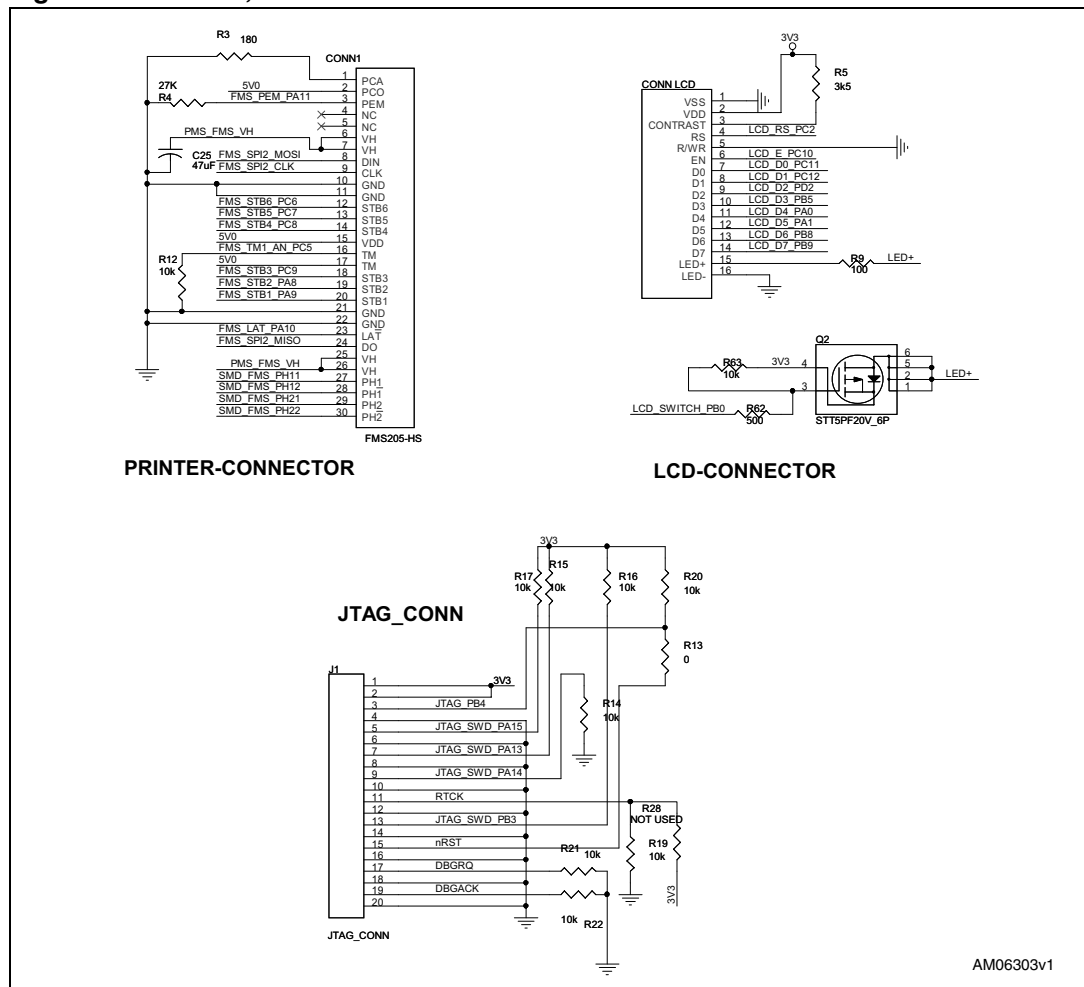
R3 180
CONN1
27K
R4
5V0
FMS_PEM_PA11
PMS_FMS_VH
C25 47uF
FMS_SPI2_MOSI
FMS_SPI2_CLK
FMS_STB6_PC6
FMS_STB5_PC7
FMS_STB4_PC8
5V0
FMS_TM1_AN_PC5
R12 10k
5V0
FMS_STB3_PC9
FMS_STB2_PA8
FMS_STB1_PA9
FMS_LAT_PA10
FMS_SPI2_MISO
PMS_FMS_VH
SMD_FMS_PH11
SMD_FMS_PH12
SMD_FMS_PH21
SMD_FMS_PH22
1 PCA
2 PCO
3 PEM
4 NC
5 NC
6 VH
7 VH
8 DIN
9 CLK
10 GND
11 GND
12 STB6
13 STB5
14 STB4
15 VDD
16 TM
17 TM
18 STB3
19 STB2
20 STB1
21 GND
22 GND
23 LAT
24 DO
25 VH
26 VH
27 PH1
28 PH1
29 PH2
30 PH2
FMS205-HS

PRINTER-CONNECTOR

3V3
R5 3k5
CONN LCD
1 VSS
2 VDD
3 CONTRAST
4 RS
5 R/WR
6 EN
7 D0
8 D1
9 D2
10 D3
11 D4
12 D5
13 D6
14 D7
15 LED+
16 LED-
LCD_RS_PC2
LCD_E_PC10
LCD_D0_PC11
LCD_D1_PC12
LCD_D2_PD2
LCD_D3_PB5
LCD_D4_PA0
LCD_D5_PA1
LCD_D6_PB8
LCD_D7_PB9
R9 100
LED+
Q2
R63 10k
3V3
4
3
6
5
2
1
LED+
LCD_SWITCH_PB0
R62 500
STT5PF20V_6P

LCD-CONNECTOR

3V3
R17 10k
R15 10k
R16 10k
R20 10k
JTAG_CONN
R13 0
J1
3V3
JTAG_PB4
R14 10k
JTAG_SWD_PA15
JTAG_SWD_PA13
JTAG_SWD_PA14
RTCK
JTAG_SWD_PB3
R28 NOT USED
nRST
R21 10k
R19 10k
DBGRQ
DBGACK
3V3
10k R22
1 2 3 4 5 6 7 8 9 10 11 12 13 14 15 16 17 18 19 20
JTAG_CONN

AM06303v1